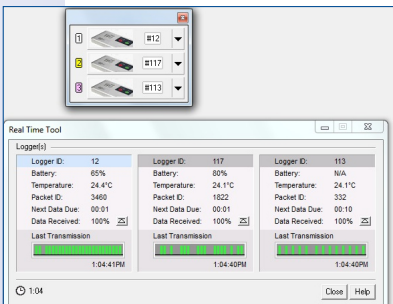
1 #12
2 #117
3 #113

Real Time Tool

Logger(s)

| Logger ID: | 12 |
|---|---|
| Battery: | 65% |
| Temperature: | 24.4°C |
| Packet ID: | 3460 |
| Next Data Due: | 00:01 |
| Data Received: | 100% |

Last Transmission
1:04:41PM

| Logger ID: | 117 |
|---|---|
| Battery: | 80% |
| Temperature: | 24.1°C |
| Packet ID: | 1822 |
| Next Data Due: | 00:01 |
| Data Received: | 100% |

Last Transmission
1:04:40PM

| Logger ID: | 113 |
|---|---|
| Battery: | N/A |
| Temperature: | 24.1°C |
| Packet ID: | 332 |
| Next Data Due: | 00:10 |
| Data Received: | 100% |

Last Transmission
1:04:40PM

1:04

Close Help